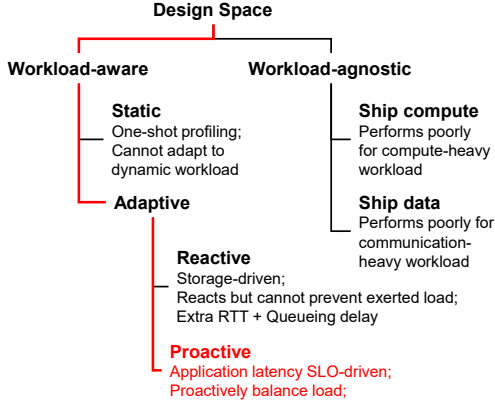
Design Space

Workload-aware

Workload-agnostic

Static
One-shot profiling; Cannot adapt to dynamic workload

Adaptive

Ship compute
Performs poorly for compute-heavy workload

Ship data
Performs poorly for communication-heavy workload

Reactive
Storage-driven;
Reacts but cannot prevent exerted load;
Extra RTT + Queueing delay

Proactive
Application latency SLO-driven;
Proactively balance load;